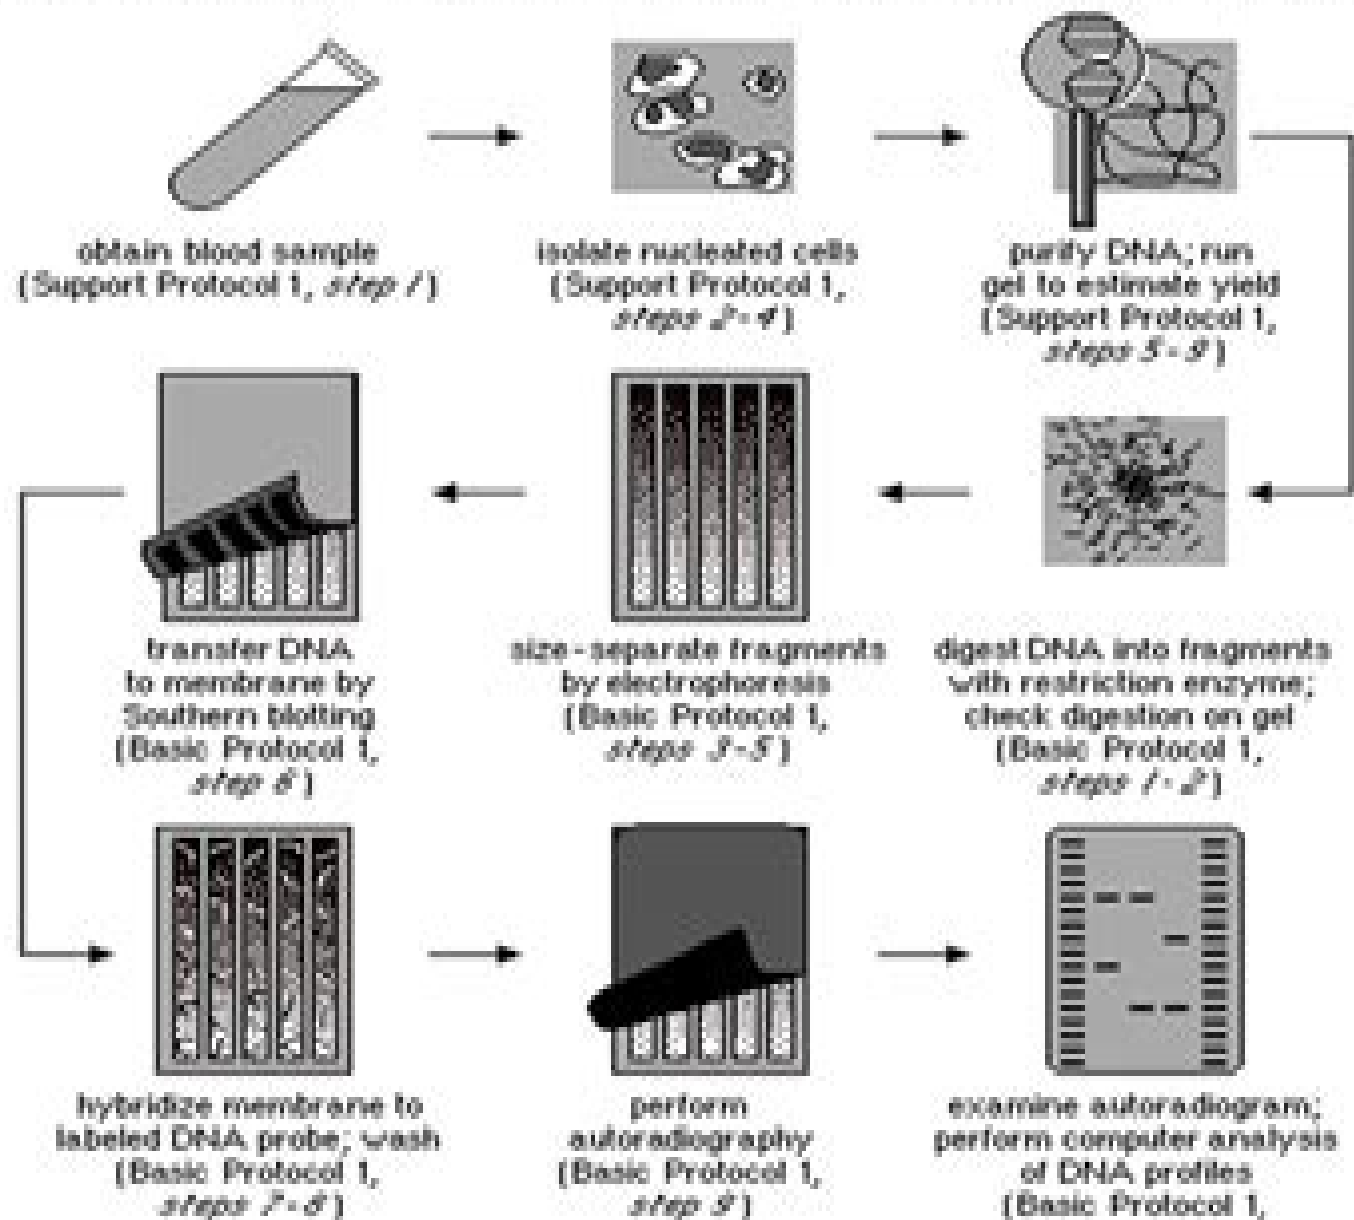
obtain blood sample (Support Protocol 1, step 1)

isolate nucleated cells (Support Protocol 1, steps 2-4)

purify DNA; run gel to estimate yield (Support Protocol 1, steps 5-9)

digest DNA into fragments with restriction enzyme; check digestion on gel (Basic Protocol 1, steps 1-2)

size-separate fragments by electrophoresis (Basic Protocol 1, steps 3-5)

transfer DNA to membrane by Southern blotting (Basic Protocol 1, step 6)

hybridize membrane to labeled DNA probe; wash (Basic Protocol 1, steps 7-8)

perform autoradiography (Basic Protocol 1, step 9)

examine autoradiogram; perform computer analysis of DNA profiles (Basic Protocol 1,